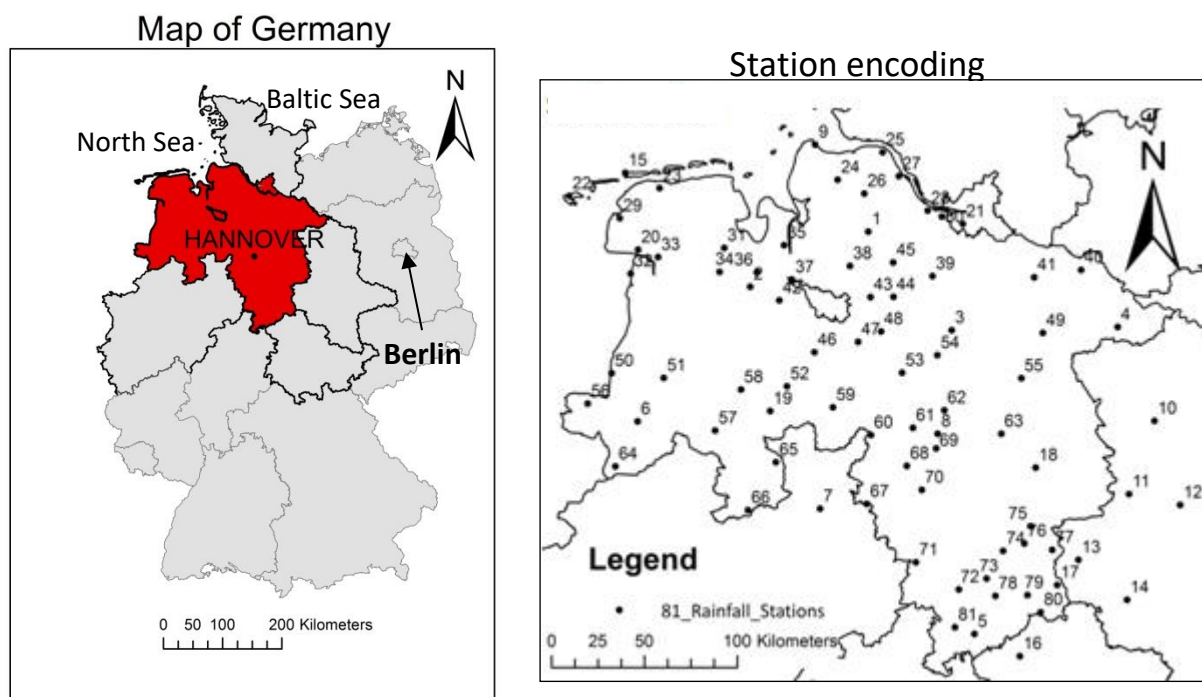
Map of Germany

N

Baltic Sea

North Sea

HANNOVER

Berlin

0 50 100 200 Kilometers

Station encoding

N

9 25 15 27 24 26 22 23 28 21 29 1 20 33 3 35 31 34 36 38 45 39 41 40 37 43 44 42 49 48 4 47 3 54 46 53 55 50 51 58 52 56 19 59 62 10 6 57 60 61 8 63 69 65 68 64 18 70 67 7 11 66 12 75 74 76 77 13 71 73 17 72 78 79 80 14 81 5 16

Legend

81_Rainfall_Stations

0 25 50 100 Kilometers